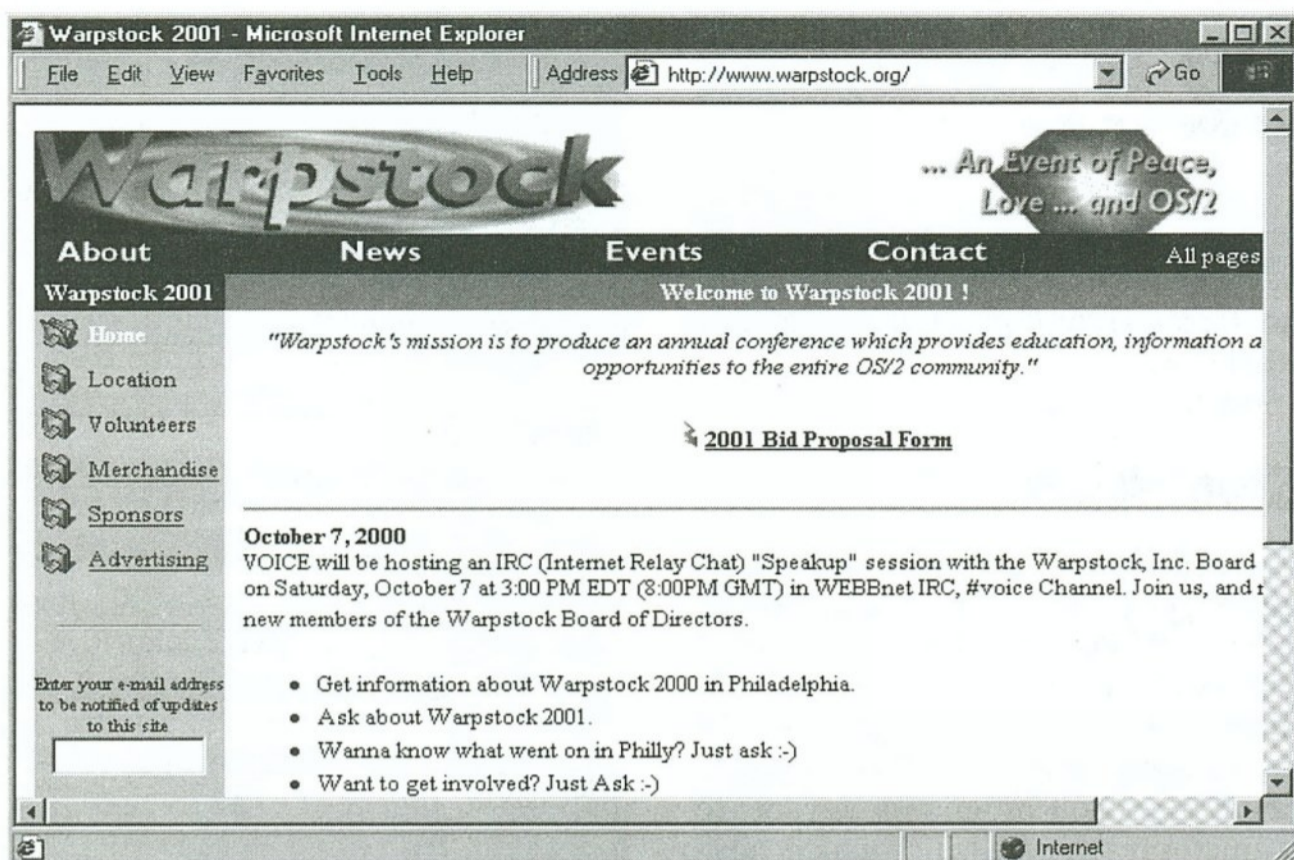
Warpstock 2001 - Microsoft Internet Explorer

File Edit View Favorites Tools Help Address http://www.warpstock.org/ Go

Warpstock

... An Event of Peace, Love ... and OS/2

About News Events Contact All pages

Warpstock 2001

Welcome to Warpstock 2001 !

Home
Location
Volunteers
Merchandise
Sponsors
Advertising

Enter your e-mail address to be notified of updates to this site

"Warpstock's mission is to produce an annual conference which provides education, information a opportunities to the entire OS/2 community."

2001 Bid Proposal Form

October 7, 2000
VOICE will be hosting an IRC (Internet Relay Chat) "Speakup" session with the Warpstock, Inc. Board on Saturday, October 7 at 3:00 PM EDT (8:00PM GMT) in WEBBnet IRC, #voice Channel. Join us, and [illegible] new members of the Warpstock Board of Directors.

- Get information about Warpstock 2000 in Philadelphia.
- Ask about Warpstock 2001.
- Wanna know what went on in Philly? Just ask :-)
- Want to get involved? Just Ask :-)

Internet